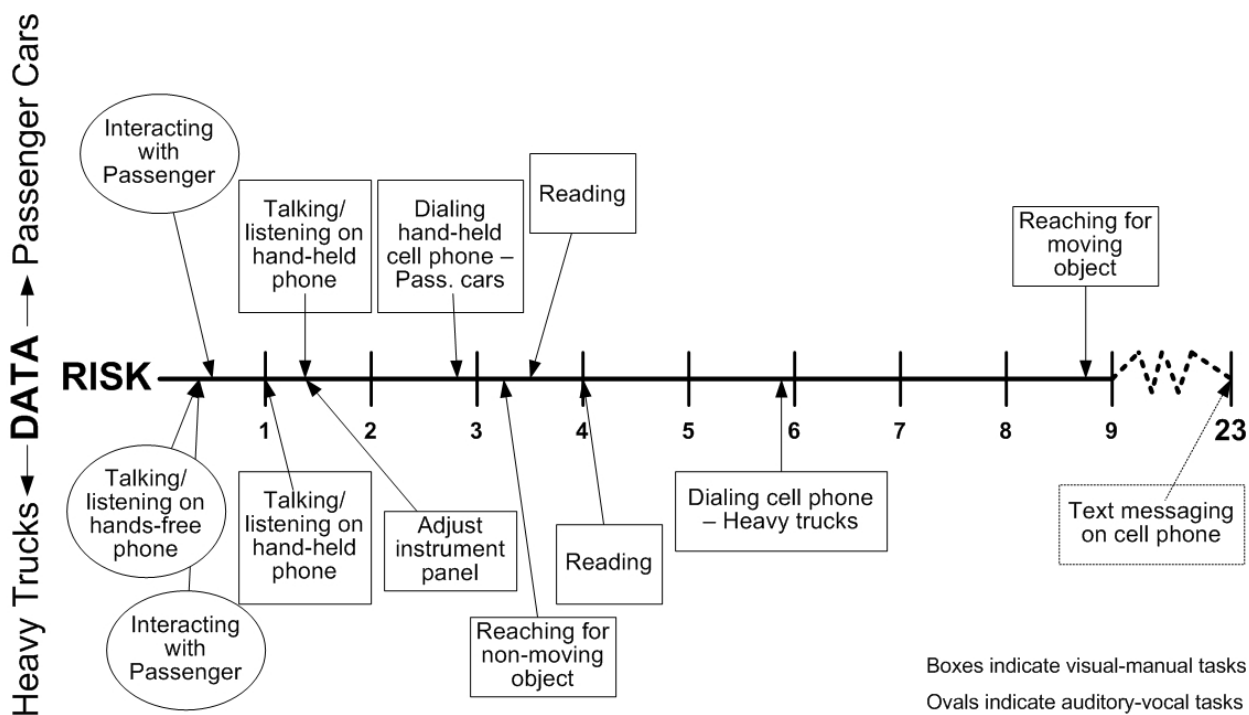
Heavy Trucks ← DATA → Passenger Cars

Interacting with Passenger

Talking/ listening on hand-held phone

Dialing hand-held cell phone – Pass. cars

Reading

Reaching for moving object

RISK

1 2 3 4 5 6 7 8 9 23

Talking/ listening on hands-free phone

Interacting with Passenger

Talking/ listening on hand-held phone

Adjust instrument panel

Reaching for non-moving object

Reading

Dialing cell phone – Heavy trucks

Text messaging on cell phone

Boxes indicate visual-manual tasks

Ovals indicate auditory-vocal tasks